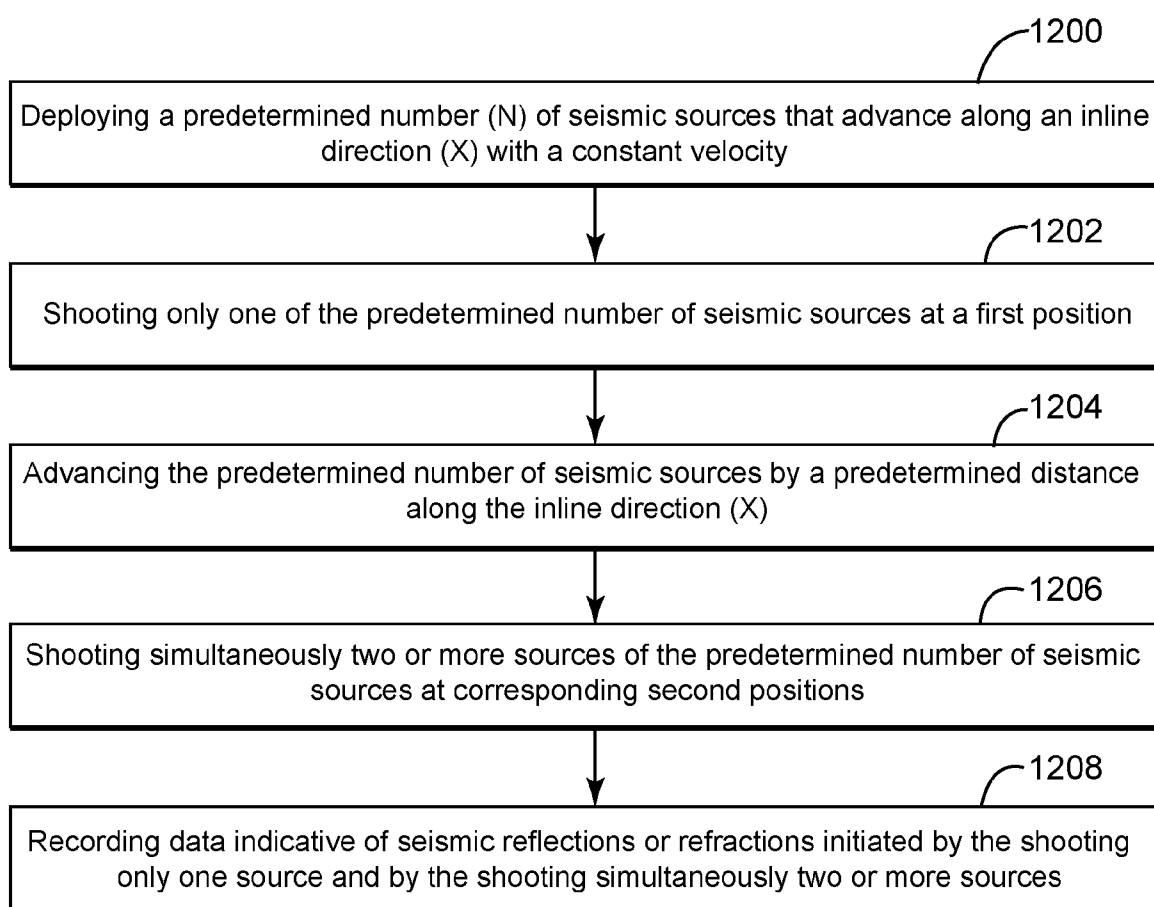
1200

Deploying a predetermined number (N) of seismic sources that advance along an inline direction (X) with a constant velocity

1202

Shooting only one of the predetermined number of seismic sources at a first position

1204

Advancing the predetermined number of seismic sources by a predetermined distance along the inline direction (X)

1206

Shooting simultaneously two or more sources of the predetermined number of seismic sources at corresponding second positions

1208

Recording data indicative of seismic reflections or refractions initiated by the shooting only one source and by the shooting simultaneously two or more sources